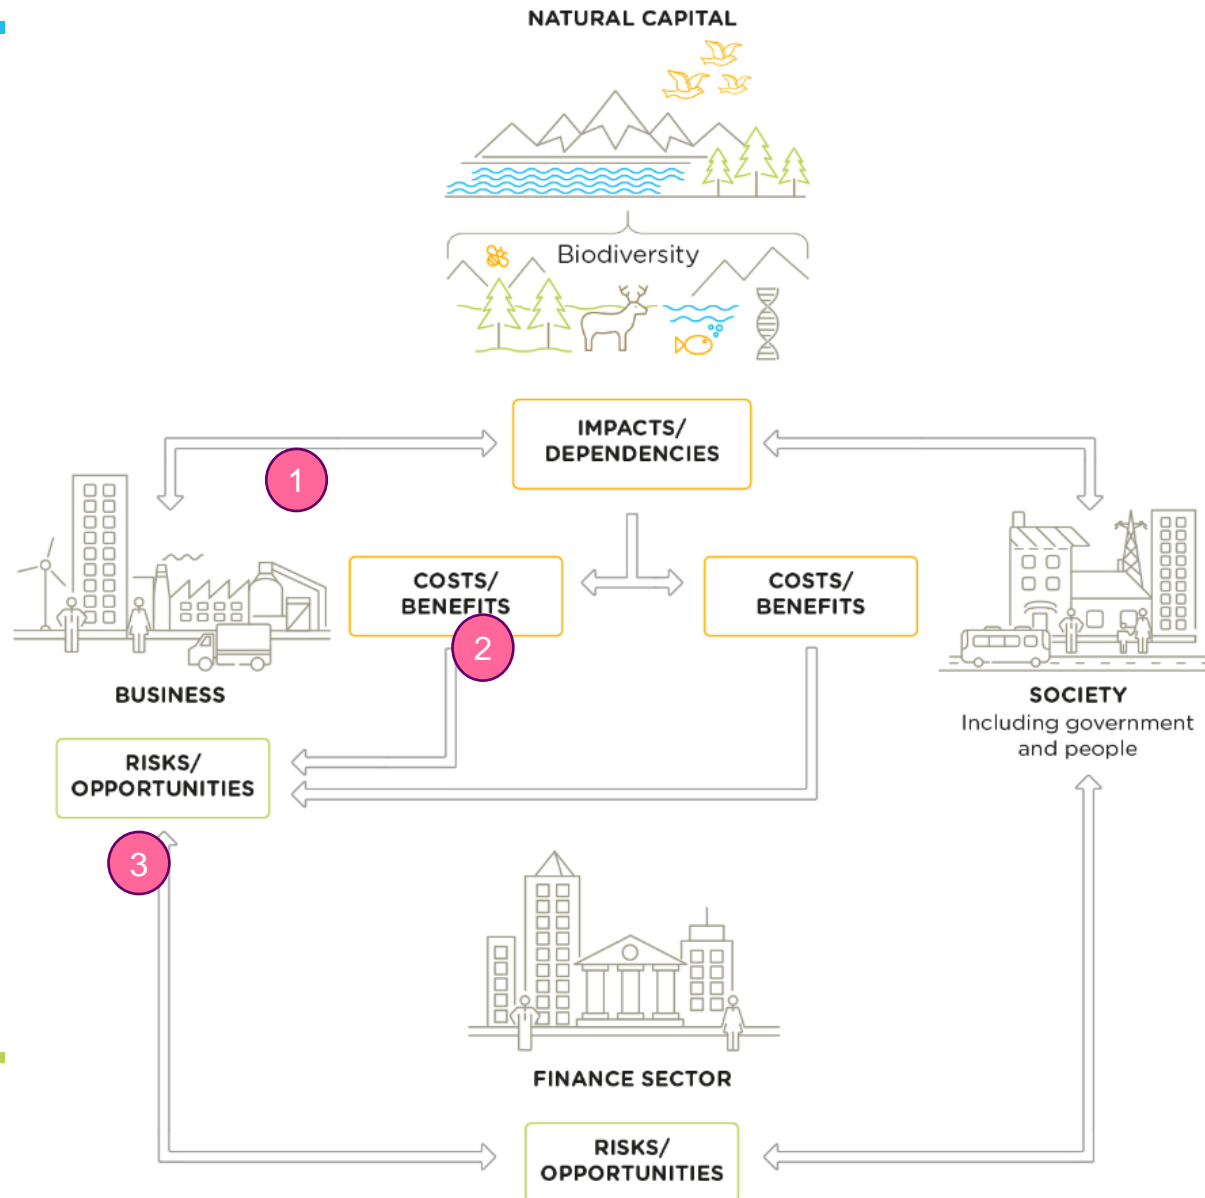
NATURAL CAPITAL

Biodiversity

IMPACTS/ DEPENDENCIES

1

COSTS/ BENEFITS

2

COSTS/ BENEFITS

BUSINESS

SOCIETY
Including government and people

RISKS/ OPPORTUNITIES

3

FINANCE SECTOR

RISKS/ OPPORTUNITIES